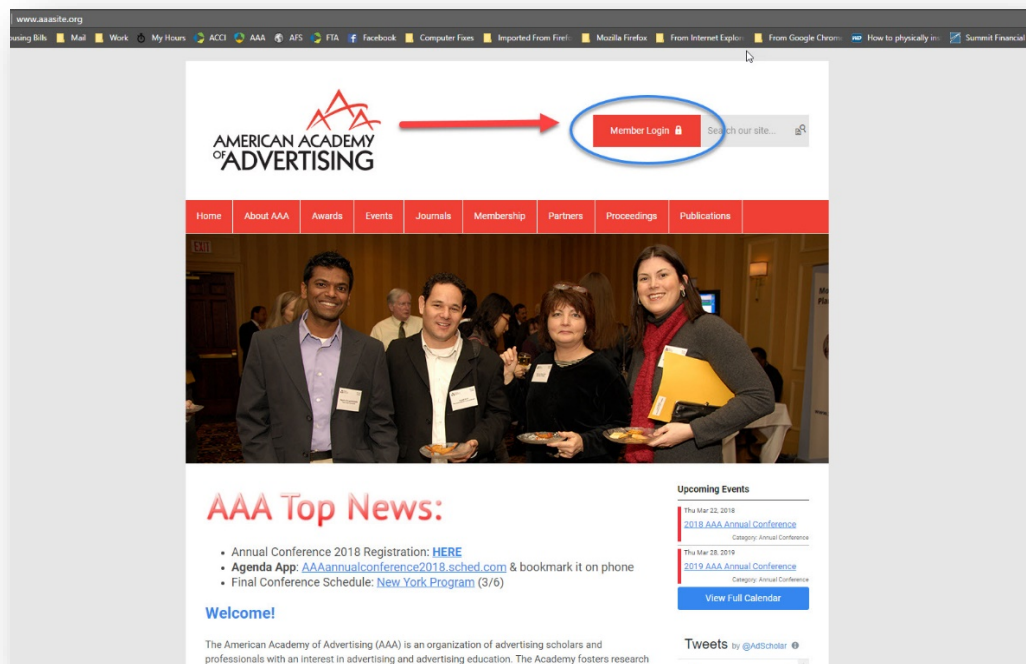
www.aaasite.org

using Bills Mail Work My Hours ACCI AAA AFS FTA Facebook Computer Fixes Imported From Firef Mozilla Firefox From Internet Explo From Google Chrom How to physically in Summit Financial

AMERICAN ACADEMY OF ADVERTISING

Member Login

Search our site...

Home About AAA Awards Events Journals Membership Partners Proceedings Publications

AAA Top News:

- Annual Conference 2018 Registration: HERE
- Agenda App: AAAannualconference2018.sched.com & bookmark it on phone
- Final Conference Schedule: New York Program (3/6)

Welcome!

The American Academy of Advertising (AAA) is an organization of advertising scholars and professionals with an interest in advertising and advertising education. The Academy fosters research

Upcoming Events

Thu Mar 22, 2018
2018 AAA Annual Conference
Category: Annual Conference

Thu Mar 28, 2019
2019 AAA Annual Conference
Category: Annual Conference

View Full Calendar

Tweets by @AdScholar